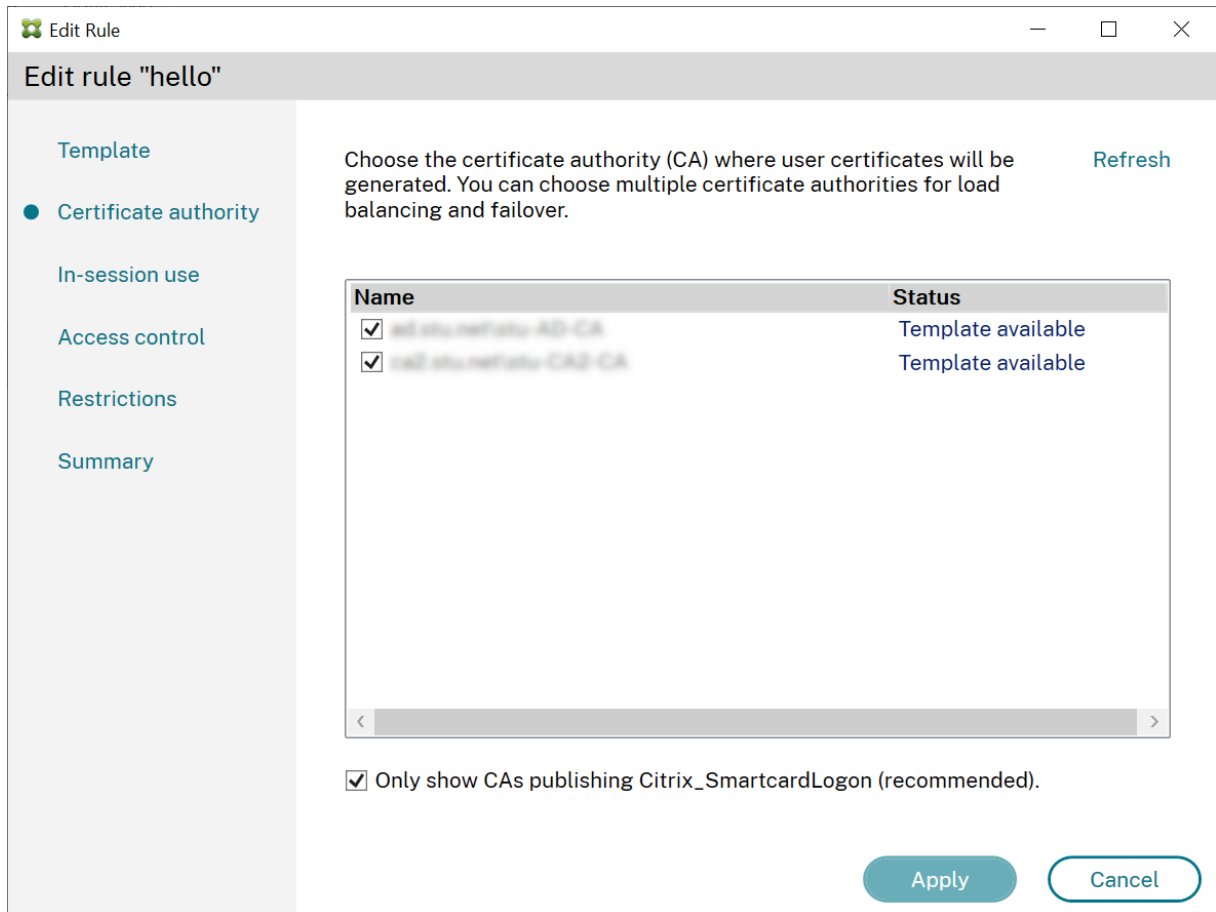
Edit Rule

Edit rule "hello"

Template

Certificate authority

In-session use

Access control

Restrictions

Summary

Choose the certificate authority (CA) where user certificates will be generated. You can choose multiple certificate authorities for load balancing and failover.

Refresh

| Name | Status |
|---|---|
| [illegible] | Template available |
| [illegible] | Template available |

Only show CAs publishing Citrix_SmartcardLogon (recommended).

Apply

Cancel